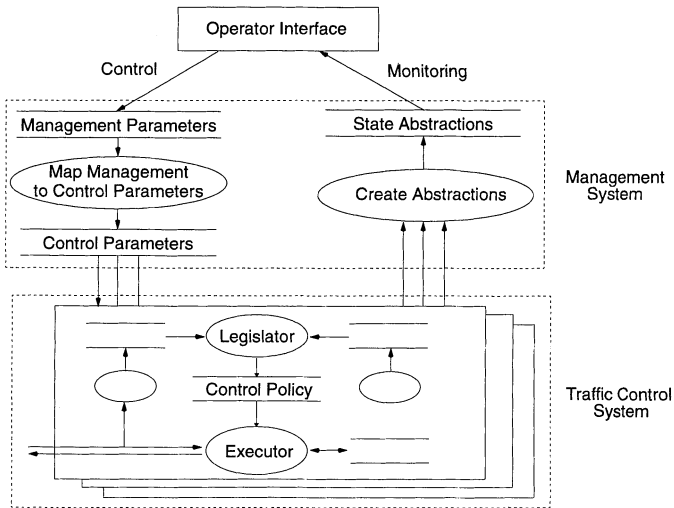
Operator Interface

Control

Monitoring

Management Parameters

Map Management to Control Parameters

Control Parameters

State Abstractions

Create Abstractions

Management System

Legislator

Control Policy

Executor

Traffic Control System